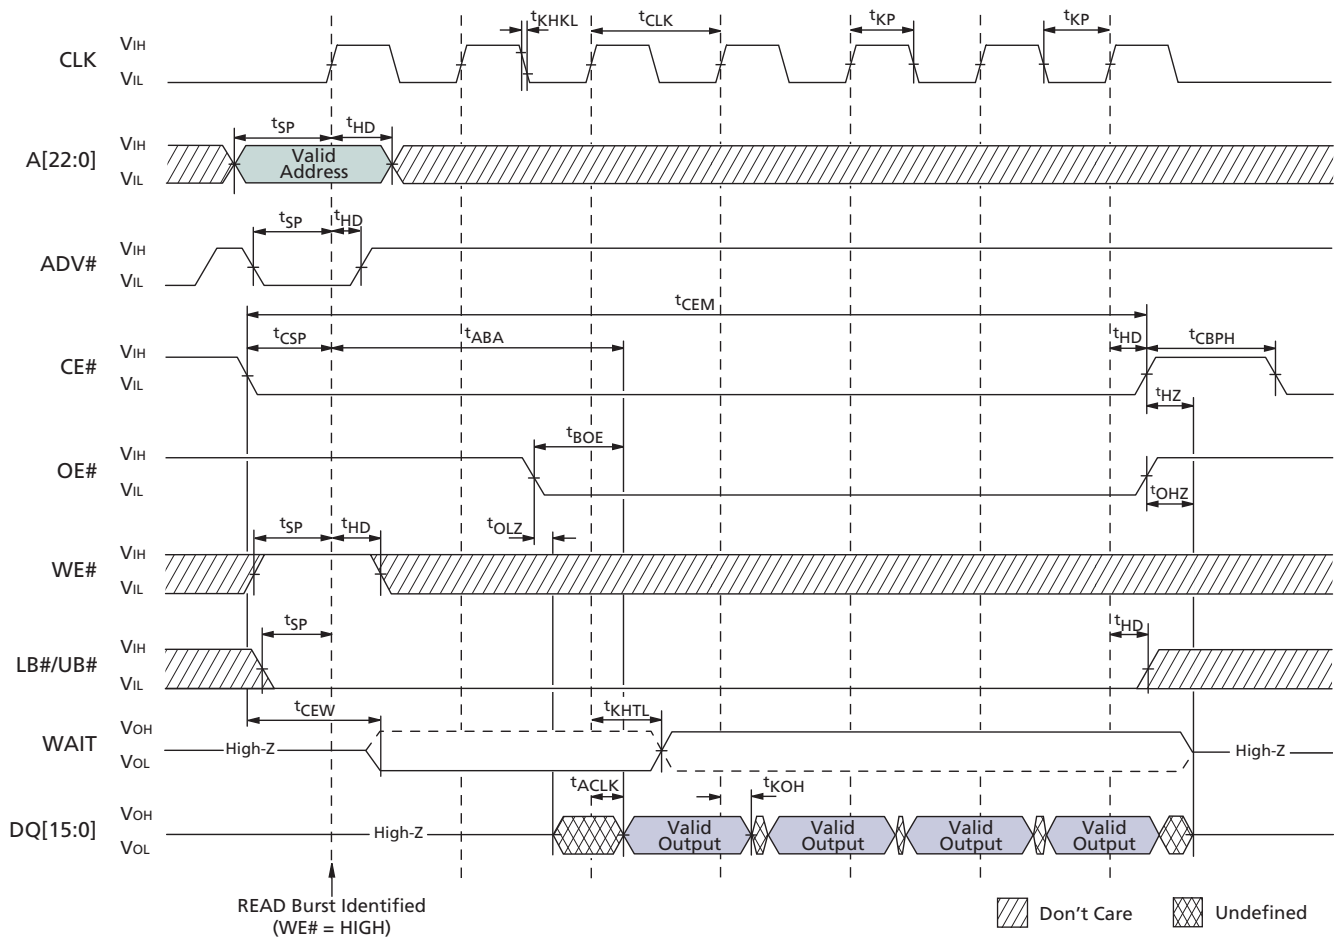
CLK $V_{IH}$ $V_{IL}$

$t_{KHKL}$ $t_{CLK}$ $t_{KP}$ $t_{KP}$

A[22:0] $V_{IH}$ $V_{IL}$

$t_{SP}$ $t_{HD}$

Valid Address

ADV# $V_{IH}$ $V_{IL}$

$t_{SP}$ $t_{HD}$

$t_{CEM}$

CE# $V_{IH}$ $V_{IL}$

$t_{CSP}$ $t_{ABA}$ $t_{HD}$ $t_{CBPH}$

$t_{HZ}$

OE# $V_{IH}$ $V_{IL}$

$t_{BOE}$

$t_{OHZ}$

$t_{OLZ}$

WE# $V_{IH}$ $V_{IL}$

$t_{SP}$ $t_{HD}$

LB#/UB# $V_{IH}$ $V_{IL}$

$t_{SP}$ $t_{HD}$

WAIT $V_{OH}$ $V_{OL}$

$t_{CEW}$ $t_{KHTL}$

High-Z High-Z

DQ[15:0] $V_{OH}$ $V_{OL}$

$t_{ACLK}$ $t_{KOH}$

High-Z

Valid Output Valid Output Valid Output Valid Output

READ Burst Identified (WE# = HIGH)

Don't Care Undefined